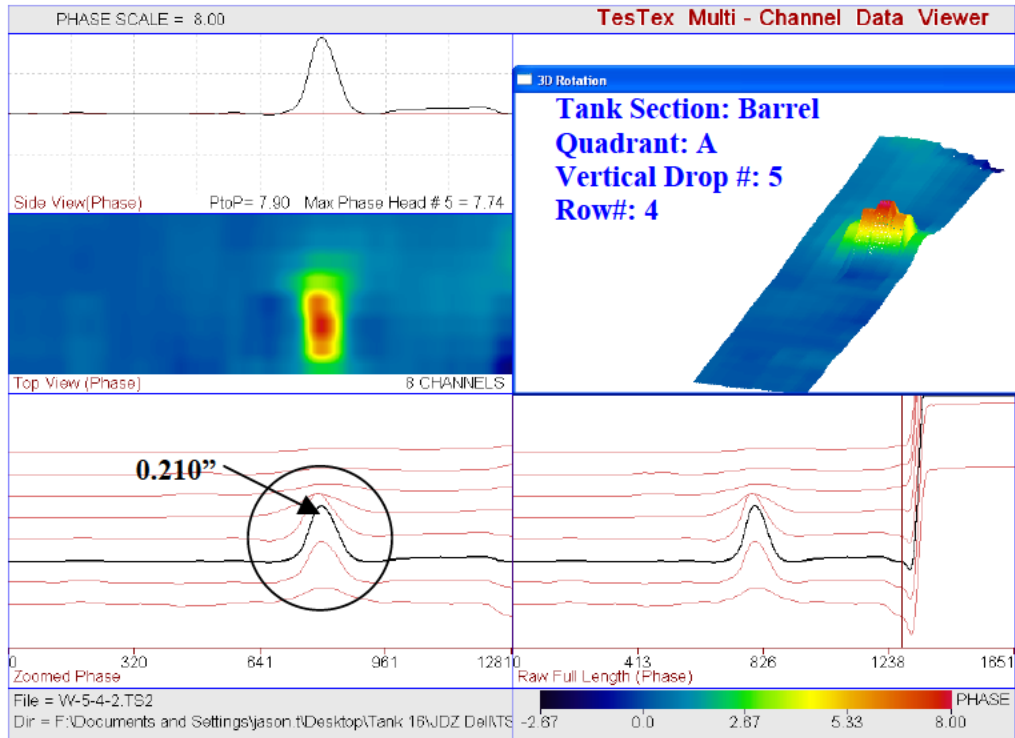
PHASE SCALE = 8.00

TesTex Multi - Channel Data Viewer

Side View(Phase) PtoP= 7.90 Max Phase Head # 5 = 7.74

3D Rotation

Tank Section: Barrel
Quadrant: A
Vertical Drop #: 5
Row#: 4

Top View (Phase) 8 CHANNELS

0.210”

0 320 641 961 1281

Zoomed Phase

0 413 826 1238 1651

Raw Full Length (Phase)

File = W-5-4-2.TS2

Dir = F:\Documents and Settings\jason.t\Desktop\Tank 16\JDZ Del\TS

PHASE

-2.67 0.0 2.67 5.33 8.00